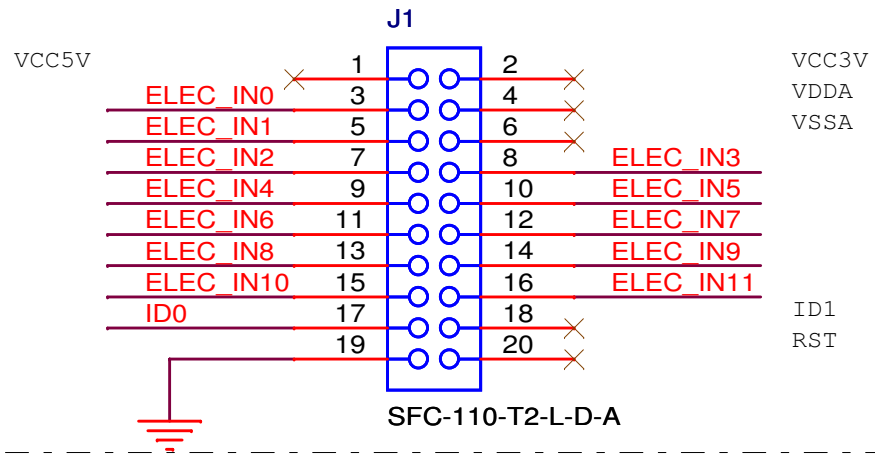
J1

VCC5V
1
2
VCC3V
ELEC_IN0
3
4
VDDA
ELEC_IN1
5
6
VSSA
ELEC_IN2
7
8
ELEC_IN3
ELEC_IN4
9
10
ELEC_IN5
ELEC_IN6
11
12
ELEC_IN7
ELEC_IN8
13
14
ELEC_IN9
ELEC_IN10
15
16
ELEC_IN11
ID0
17
18
ID1
19
20
RST

SFC-110-T2-L-D-A